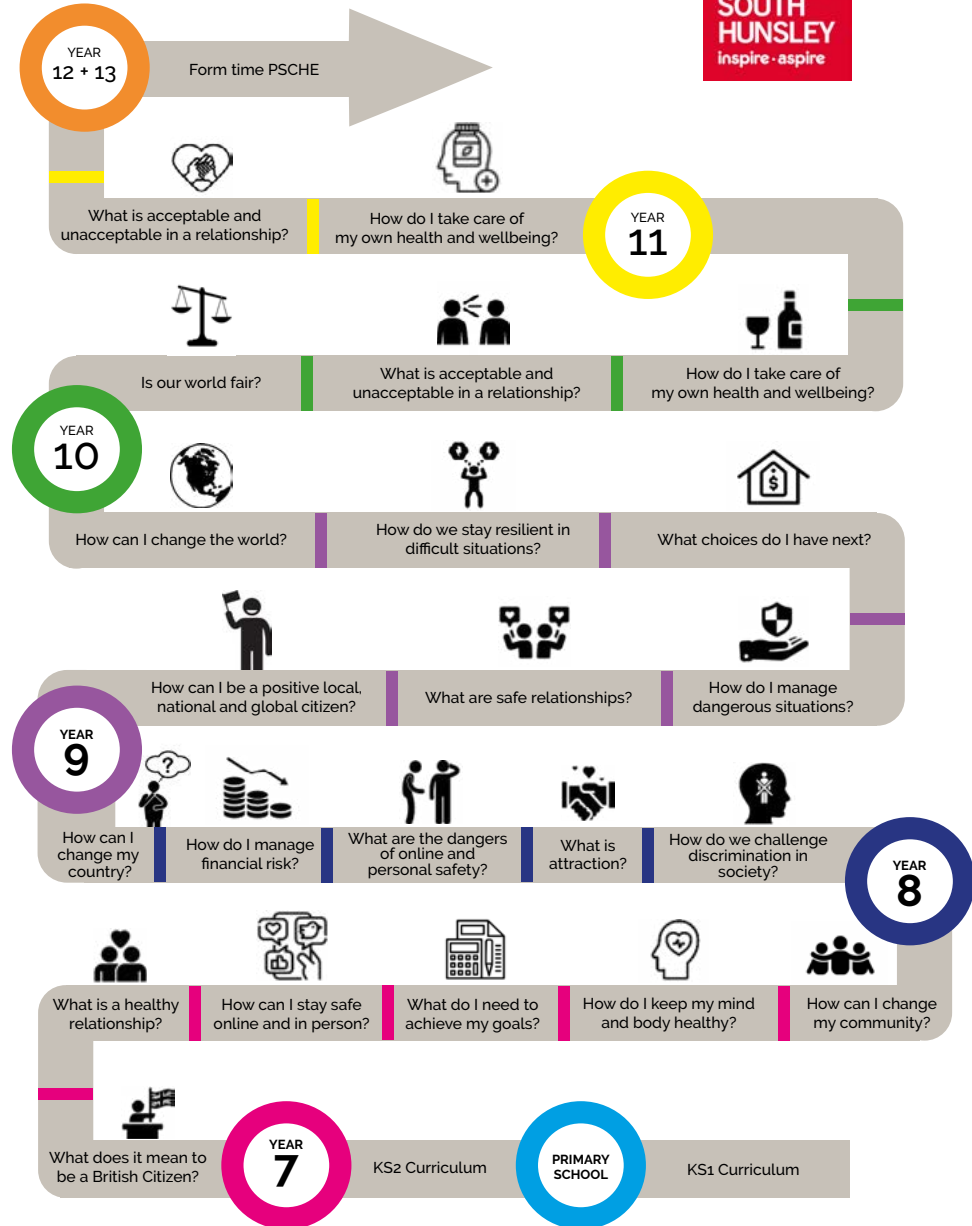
YEAR
12 + 13

Form time PSCHE

SOUTH HUNSLEY
inspire · aspire

What is acceptable and unacceptable in a relationship?

How do I take care of my own health and wellbeing?

YEAR
11

Is our world fair?

What is acceptable and unacceptable in a relationship?

How do I take care of my own health and wellbeing?

YEAR
10

How can I change the world?

How do we stay resilient in difficult situations?

What choices do I have next?

How can I be a positive local, national and global citizen?

What are safe relationships?

How do I manage dangerous situations?

YEAR
9

How can I change my country?

How do I manage financial risk?

What are the dangers of online and personal safety?

What is attraction?

How do we challenge discrimination in society?

YEAR
8

What is a healthy relationship?

How can I stay safe online and in person?

What do I need to achieve my goals?

How do I keep my mind and body healthy?

How can I change my community?

What does it mean to be a British Citizen?

YEAR
7

KS2 Curriculum

PRIMARY SCHOOL

KS1 Curriculum